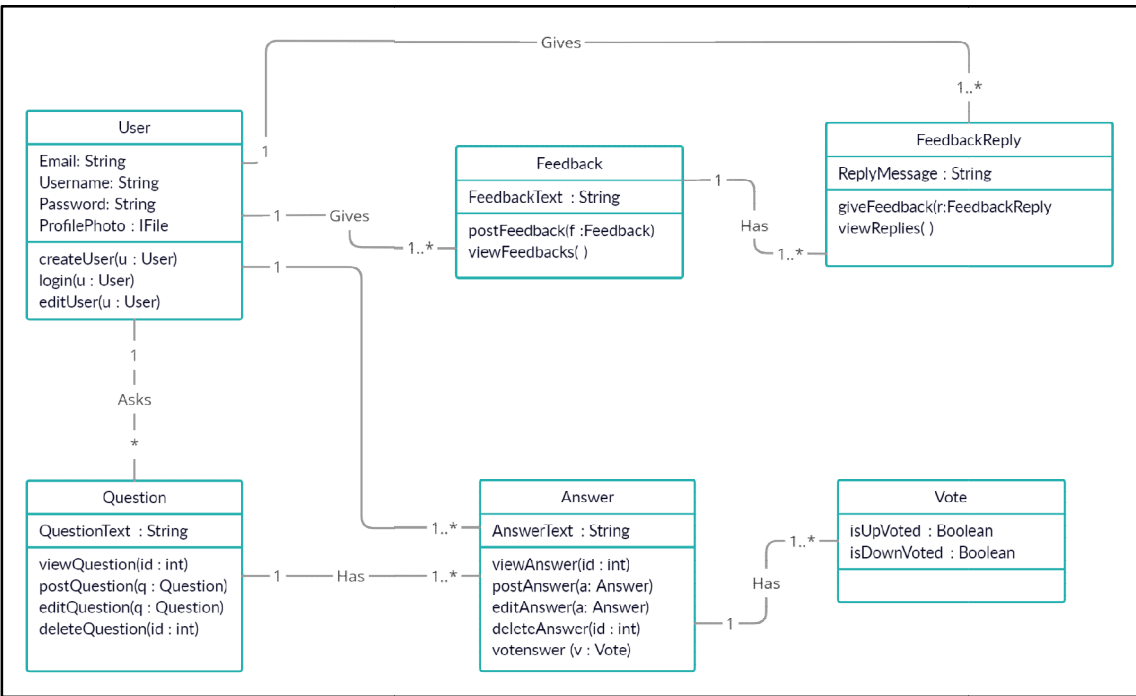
Gives

1..*

User

Email: String
Username: String
Password: String
ProfilePhoto : IFile

createUser(u : User)
login(u : User)
editUser(u : User)

1

1 Gives 1..*

1

Feedback

FeedbackText : String

postFeedback(f :Feedback)
viewFeedbacks( )

1

Has

1..*

FeedbackReply

ReplyMessage : String

giveFeedback(r:FeedbackReply
viewReplies( )

1

Asks

*

Question

QuestionText : String

viewQuestion(id : int)
postQuestion(q : Question)
editQuestion(q : Question)
deleteQuestion(id : int)

1 Has 1..*

1..*

Answer

AnswerText : String

viewAnswer(id : int)
postAnswer(a: Answer)
editAnswer(a: Answer)
deleteAnswer(id : int)
votenswer (v : Vote)

1

Has

1..*

Vote

isUpVoted : Boolean
isDownVoted : Boolean